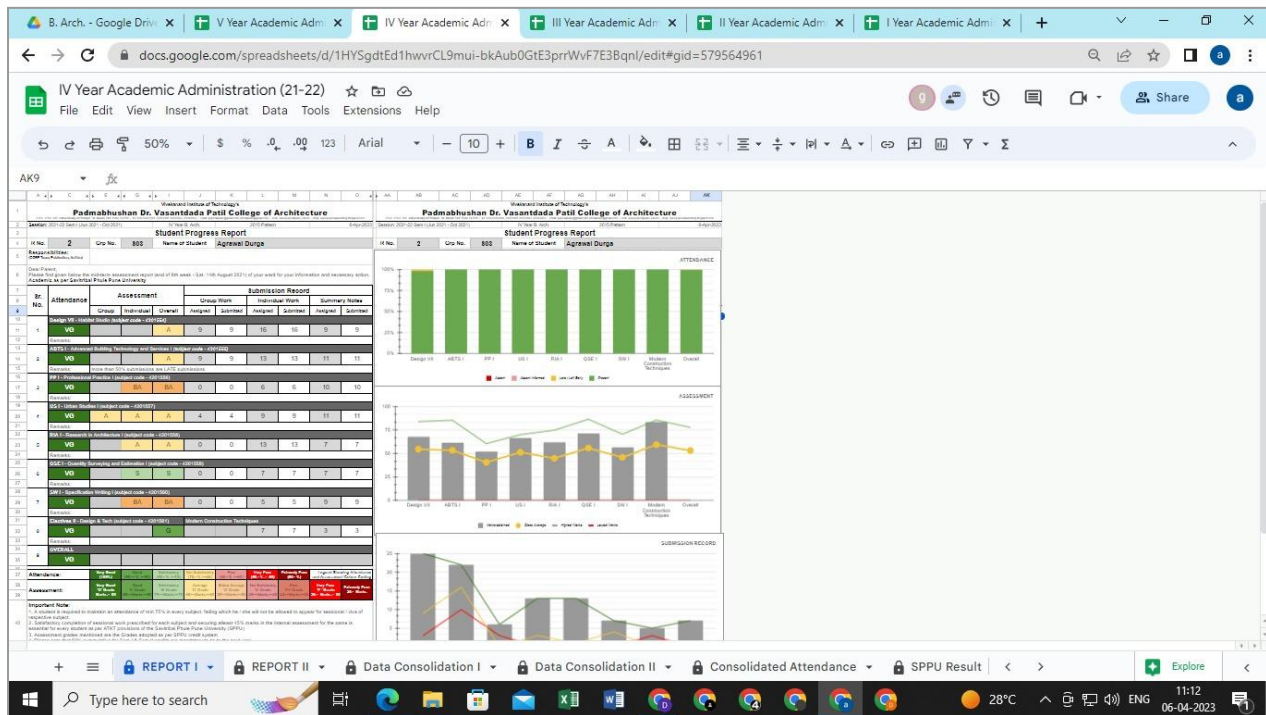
B. Arch. - Google Driv ×
V Year Academic Adm ×
IV Year Academic Adm ×
III Year Academic Adm ×
II Year Academic Adm ×
I Year Academic Adm ×
+

docs.google.com/spreadsheets/d/1HYSgdtEd1hwvrCL9mui-bkAub0GtE3prrWvF7E3BqnI/edit#gid=579564961

IV Year Academic Administration (21-22)
File Edit View Insert Format Data Tools Extensions Help
Share

50% $ % .0 .00 123 Arial 10 B I A

AK9 fx

Padmabhushan Dr. Vasantdada Patil College of Architecture
Student Progress Report
IX No. 2 Crp No. 808 Name of Student Agrawal Durga

Dear Parent,

| Sr. No. | Attendance | Assessment Group | Individual | Overall | Group Work Assigned | Submitted | Individual Work Assigned | Submitted | Summary Notes Assigned | Submitted |
|---|---|---|---|---|---|---|---|---|---|---|
| 1 | VG | | | A | 9 | 9 | 16 | 16 | 9 | 9 |
| 2 | VG | | | A | 9 | 9 | 13 | 13 | 11 | 11 |
| 3 | VG | | BA | BA | 0 | 0 | 6 | 6 | 10 | 10 |
| 4 | VG | A | A | A | 4 | 4 | 9 | 9 | 11 | 11 |
| 5 | VG | | A | A | 0 | 0 | 13 | 13 | 7 | 7 |
| 6 | VG | | G | G | 0 | 0 | 7 | 7 | 7 | 7 |
| 7 | VG | | BA | BA | 0 | 0 | 5 | 5 | 9 | 9 |
| 8 | VG | | | G | | | 7 | 7 | 3 | 3 |

Elective II - Design & Tech (subject code - 4301501) Modern Construction Techniques
OVERALL
VG
Attendance:
Assessment:
Important Note:

Padmabhushan Dr. Vasantdada Patil College of Architecture
Student Progress Report
IX No. 2 Crp No. 808 Name of Student Agrawal Durga

ATTENDANCE
100% 80% 60% 40% 20% 0%
Design VII ABTS I PP I US I RiA I QSE I SW I Modern Construction Techniques Overall

ASSESSMENT
100 75 50 25 0
Design VII ABTS I PP I US I RiA I QSE I SW I Modern Construction Techniques Overall

SUBMISSION RECORD
30 25 20 15 10 5 0

+ ≡ REPORT I ▾ REPORT II ▾ Data Consolidation I ▾ Data Consolidation II ▾ Consolidated Attendance ▾ SPPU Result < > Explore

Type here to search
28°C ENG 11:12 06-04-2023